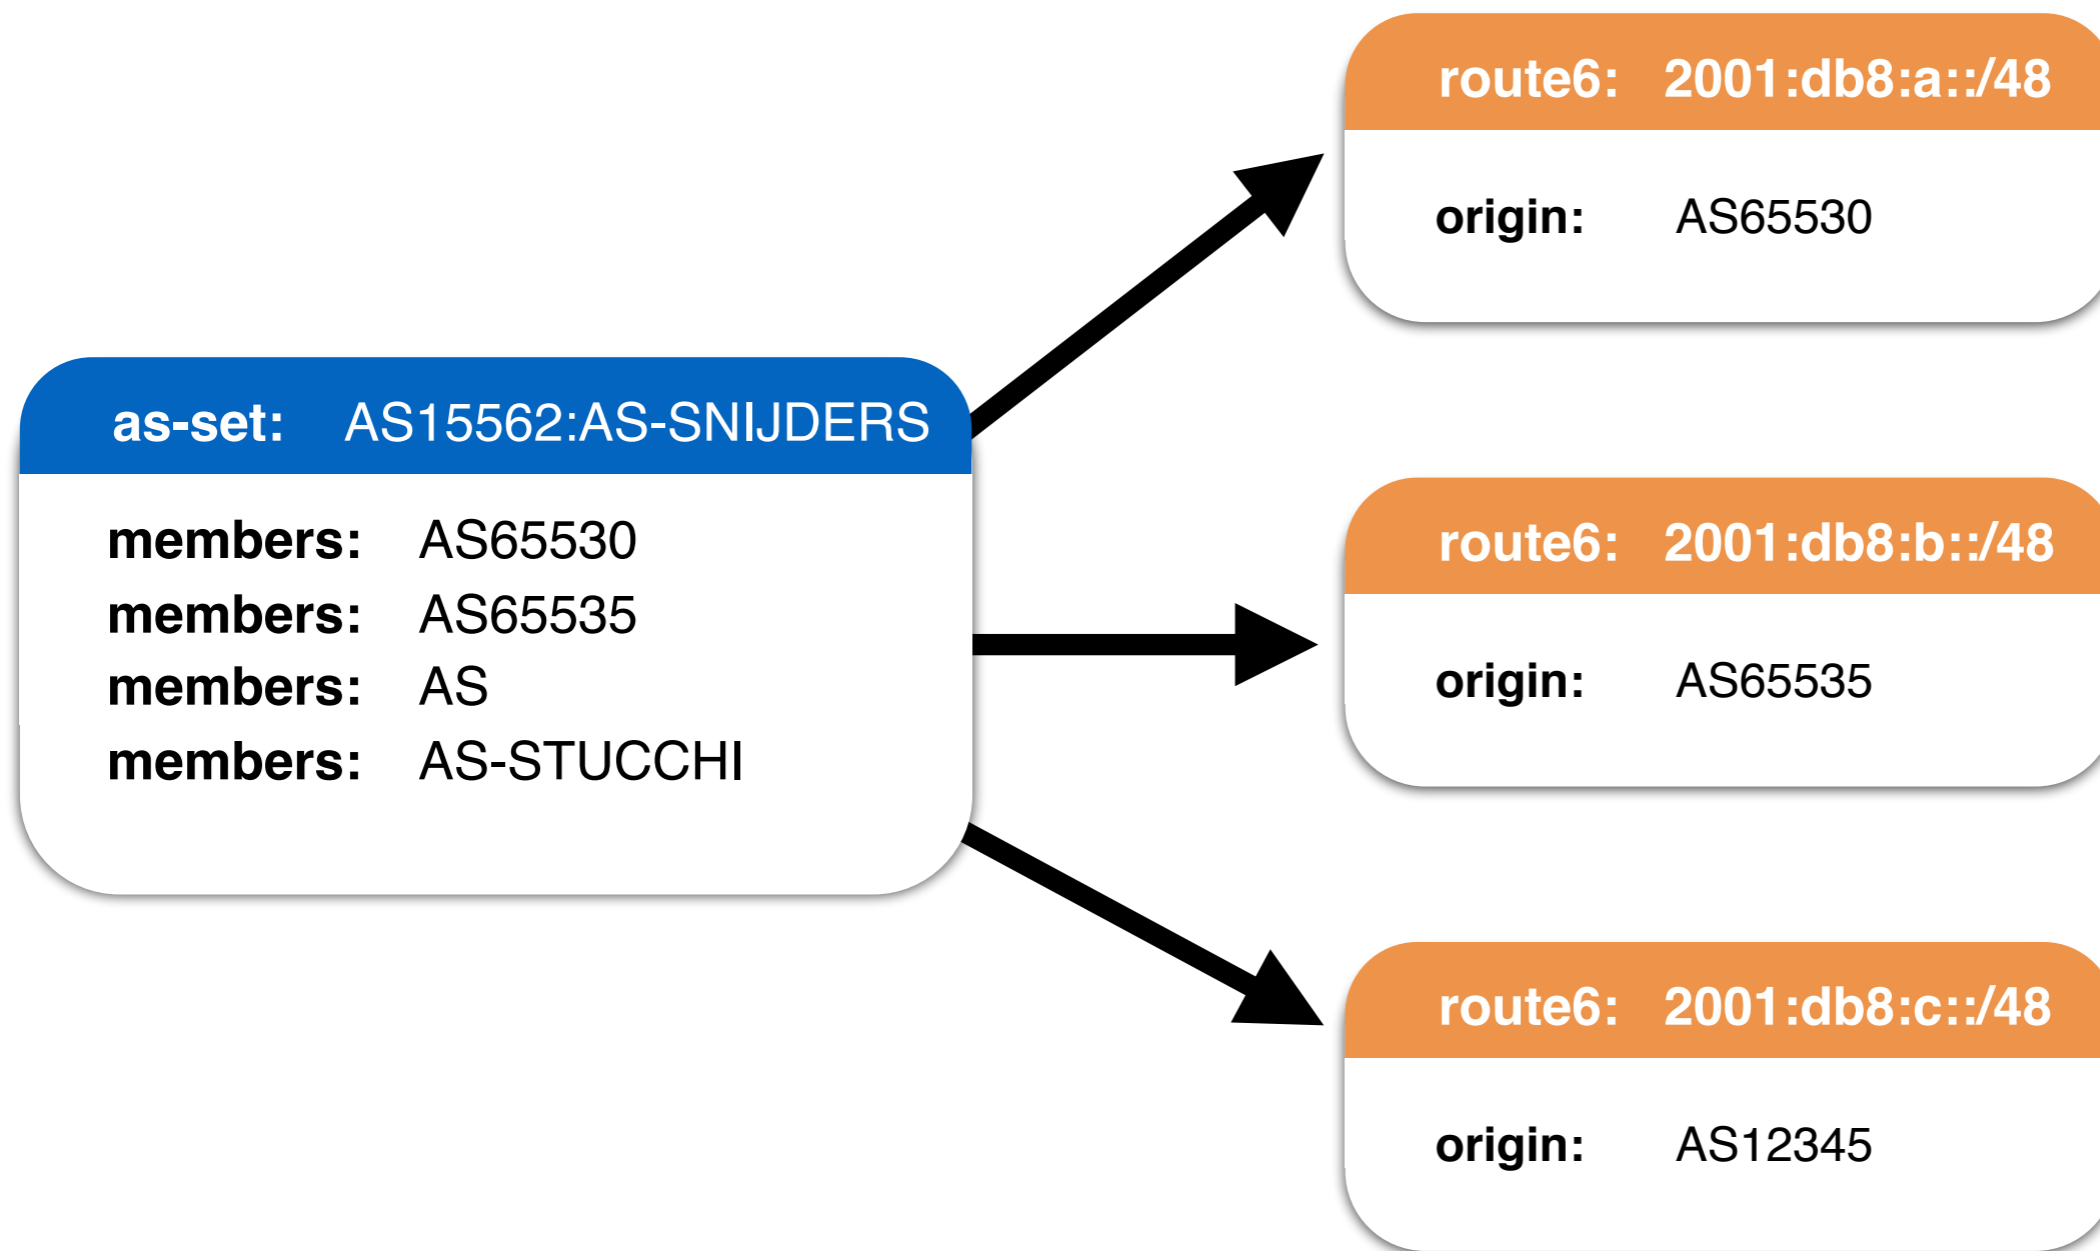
as-set: AS15562:AS-SNIJDERS

members: AS65530
members: AS65535
members: AS
members: AS-STUCCHI

route6: 2001:db8:a::/48

origin: AS65530

route6: 2001:db8:b::/48

origin: AS65535

route6: 2001:db8:c::/48

origin: AS12345